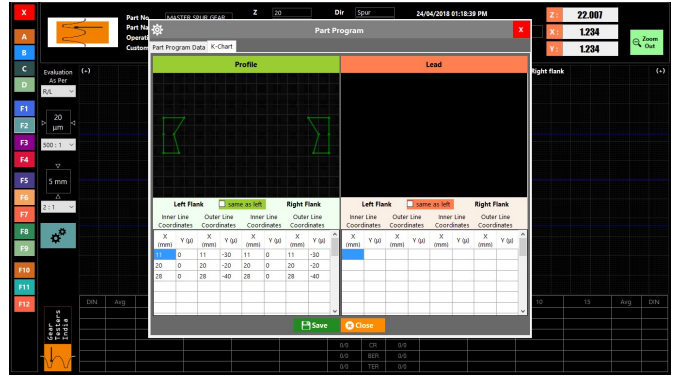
X
A
B
C
D
Evaluation As Per
R/L
20 μm
500 : 1
5 mm
2 : 1
F1
F2
F3
F4
F5
F6
F7
F8
F9
F10
F11
F12
Gear Tolerance Indic
Part No
MASTER SPUR GEAR
Part Na
Operat
Custom
Z
20
Dir
Spur
24/04/2018 01:18:39 PM
Z :
22.007
X :
1.234
Y :
1.234
Zoom Out
(-)
Right flank
(-)
Part Program
X
Part Program Data
K-Chart
Profile
Lead
Left Flank
same as left
Right Flank
Inner Line Coordinates
Outer Line Coordinates
Inner Line Coordinates
Outer Line Coordinates
Left Flank
same as left
Right Flank
Inner Line Coordinates
Outer Line Coordinates
Inner Line Coordinates
Outer Line Coordinates

| X (mm) | Y (μ) | X (mm) | Y (μ) | X (mm) | Y (μ) | X (mm) | Y (μ) |
|---|---|---|---|---|---|---|---|
| 11 | 0 | 11 | -30 | 11 | 0 | 11 | -30 |
| 20 | 0 | 20 | -20 | 20 | 0 | 20 | -20 |
| 28 | 0 | 28 | -40 | 28 | 0 | 28 | -40 |

| X (mm) | Y (μ) | X (mm) | Y (μ) | X (mm) | Y (μ) | X (mm) | Y (μ) |
|---|---|---|---|---|---|---|---|
| | | | | | | | |

Save
Close
DIN
Avg
10
15
Avg
DIN
0/0
CR
0/0
0/0
BER
0/0
0/0
TER
0/0